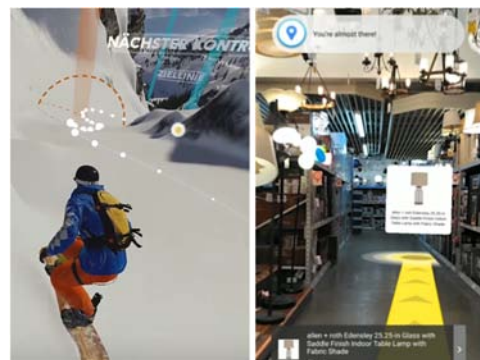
NÄCHSTE KONTR
ZIELLINIE

You're almost there!

allen + roth Edenley 25.25-in Glass with Saddle Finish Indoor Table Lamp with Fabric Shade

allen + roth Edenley 25.25-in Glass with Saddle Finish Indoor Table Lamp with Fabric Shade